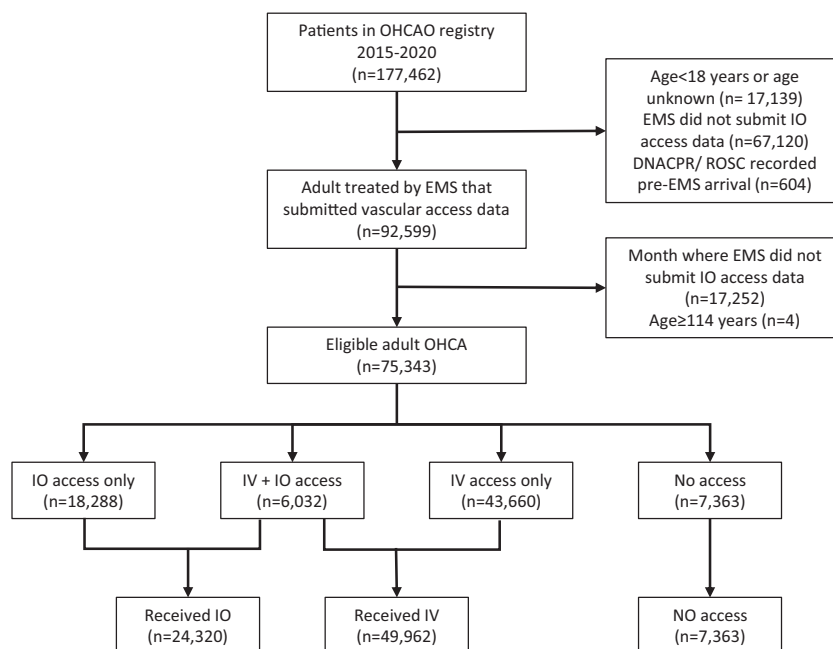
Patients in OHCAO registry
2015-2020
(n=177,462)

Age<18 years or age unknown (n= 17,139)
EMS did not submit IO access data (n=67,120)
DNACPR/ ROSC recorded pre-EMS arrival (n=604)

Adult treated by EMS that submitted vascular access data
(n=92,599)

Month where EMS did not submit IO access data
(n=17,252)
Age≥114 years (n=4)

Eligible adult OHCA
(n=75,343)

IO access only
(n=18,288)

IV + IO access
(n=6,032)

IV access only
(n=43,660)

No access
(n=7,363)

Received IO
(n=24,320)

Received IV
(n=49,962)

NO access
(n=7,363)